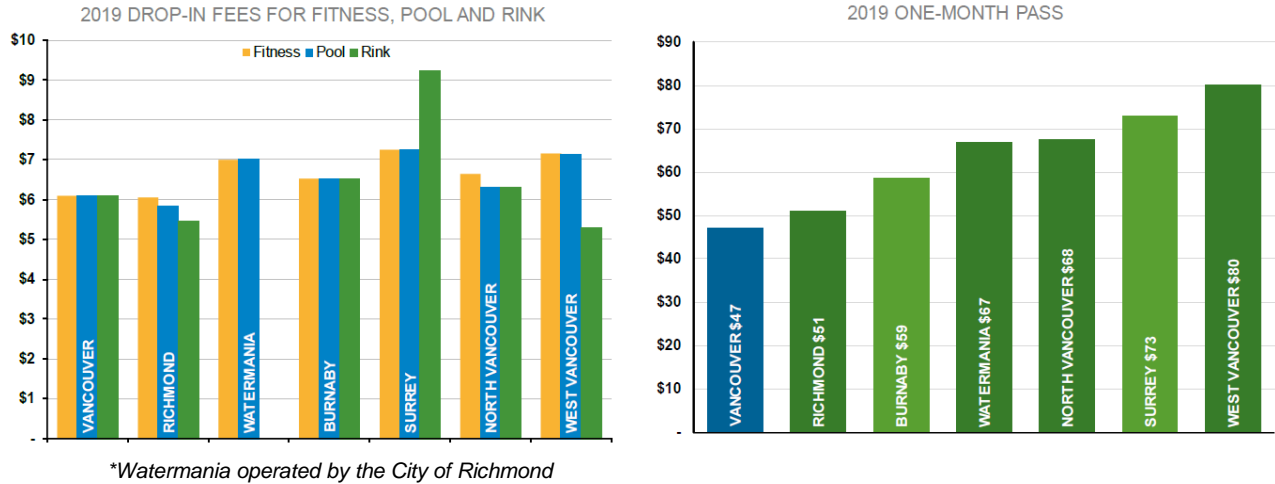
2019 DROP-IN FEES FOR FITNESS, POOL AND RINK

Fitness Pool Rink

$10
$9
$8
$7
$6
$5
$4
$3
$2
$1
-

VANCOUVER
RICHMOND
WATERMANIA
BURNABY
SURREY
NORTH VANCOUVER
WEST VANCOUVER

*Watermania operated by the City of Richmond

2019 ONE-MONTH PASS

$90
$80
$70
$60
$50
$40
$30
$20
$10
-

VANCOUVER $47
RICHMOND $51
BURNABY $59
WATERMANIA $67
NORTH VANCOUVER $68
SURREY $73
WEST VANCOUVER $80